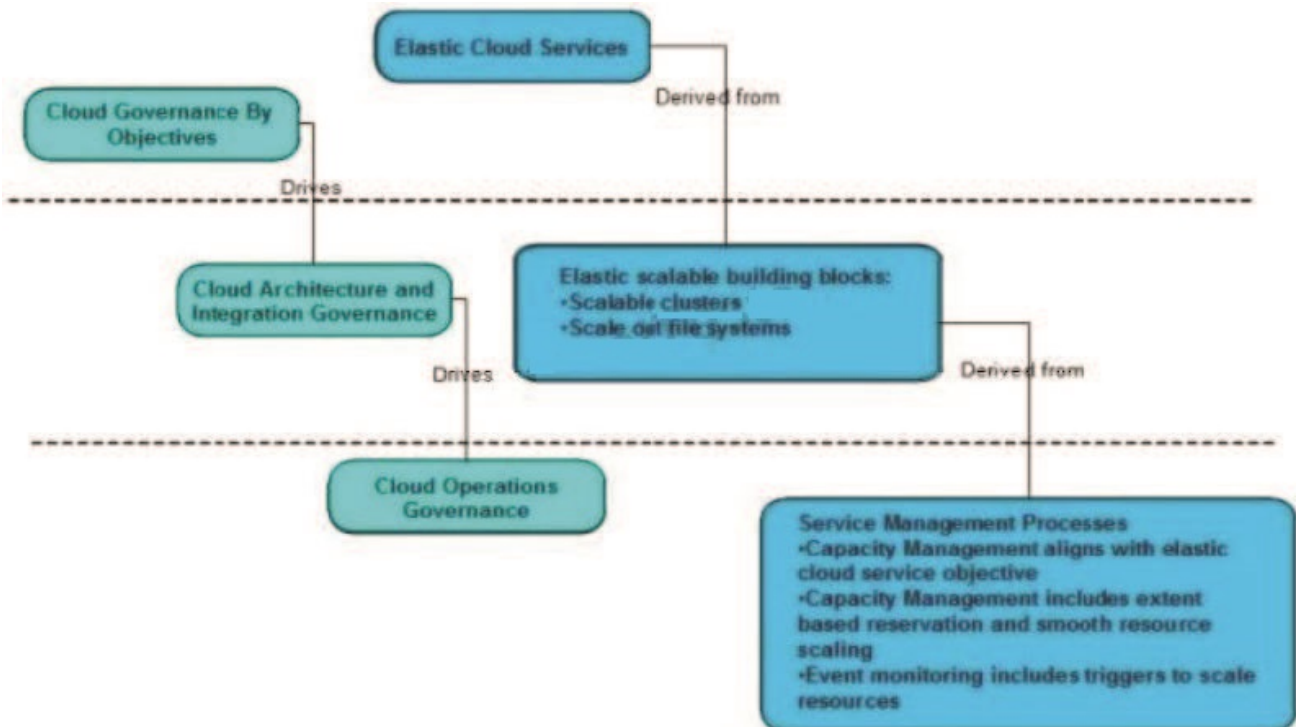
Elastic Cloud Services

Derived from

Cloud Governance By Objectives

Drives

Cloud Architecture and Integration Governance

Elastic scalable building blocks:
•Scalable clusters
•Scale out file systems

Drives

Derived from

Cloud Operations Governance

Service Management Processes
•Capacity Management aligns with elastic cloud service objective
•Capacity Management includes extent based reservation and smooth resource scaling
•Event monitoring includes triggers to scale resources